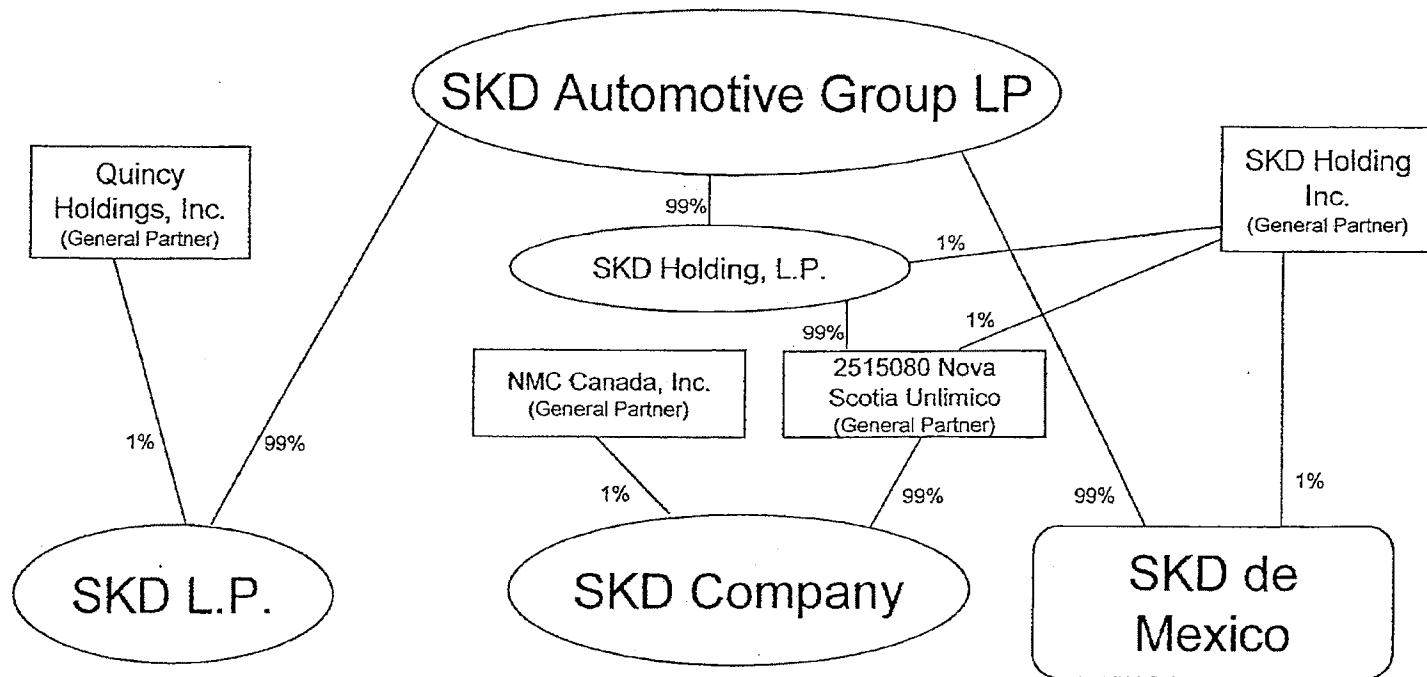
SKD Automotive Group LP

Quincy Holdings, Inc. (General Partner)

99%

SKD Holding Inc. (General Partner)

1%

SKD Holding, L.P.

99%

1%

NMC Canada, Inc. (General Partner)

2515080 Nova Scotia Unlimico (General Partner)

1%

99%

1%

99%

99%

1%

SKD L.P.

SKD Company

SKD de Mexico